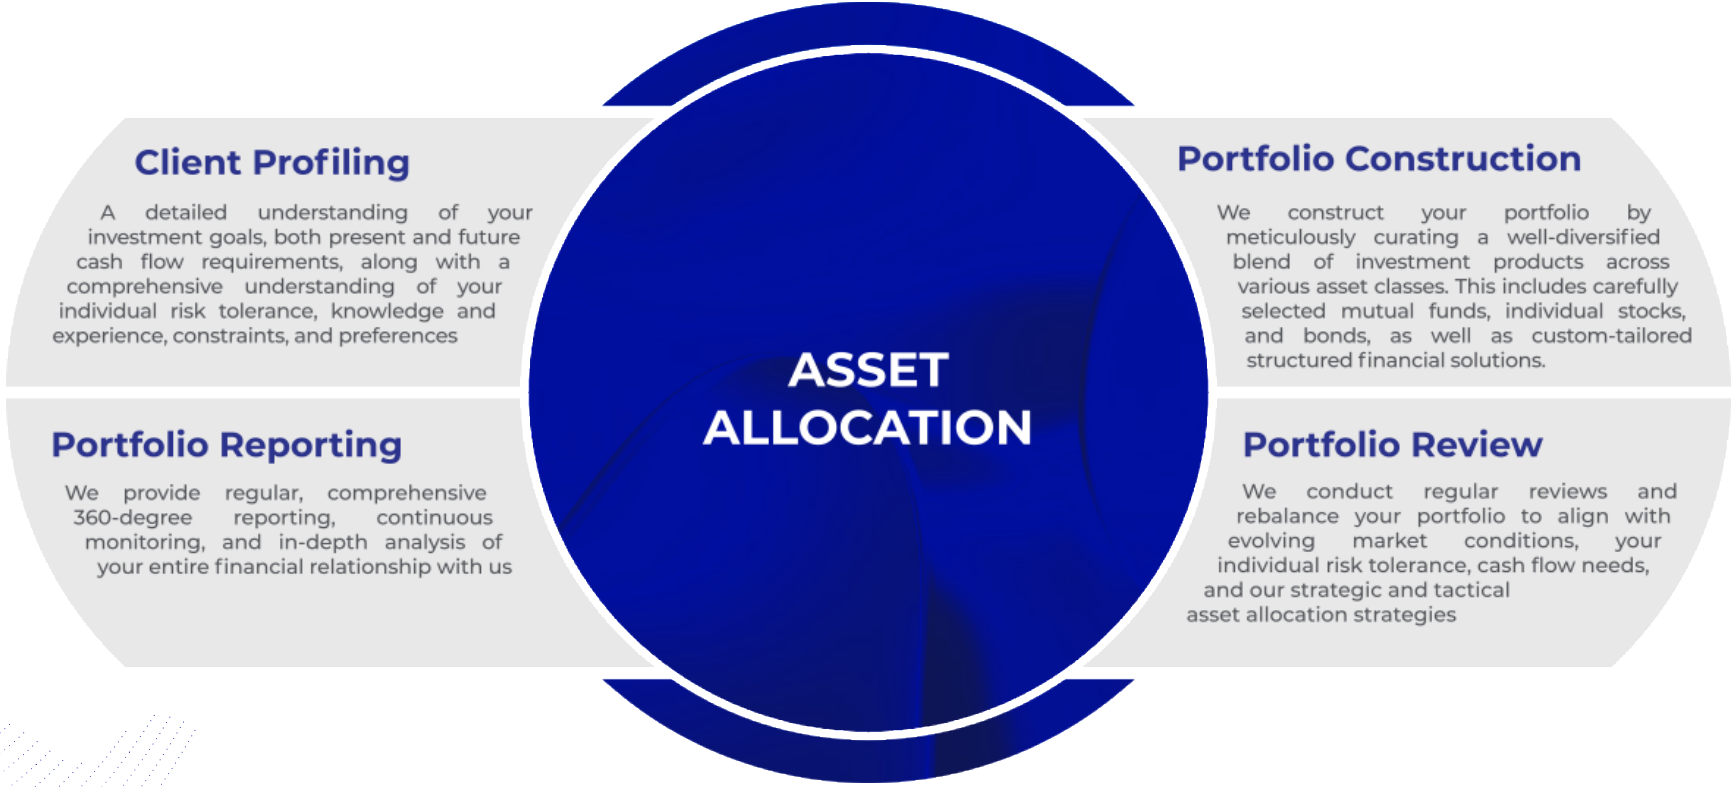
Client Profiling

A detailed understanding of your investment goals, both present and future cash flow requirements, along with a comprehensive understanding of your individual risk tolerance, knowledge and experience, constraints, and preferences

Portfolio Construction

We construct your portfolio by meticulously curating a well-diversified blend of investment products across various asset classes. This includes carefully selected mutual funds, individual stocks, and bonds, as well as custom-tailored structured financial solutions.

ASSET ALLOCATION

Portfolio Reporting

We provide regular, comprehensive 360-degree reporting, continuous monitoring, and in-depth analysis of your entire financial relationship with us

Portfolio Review

We conduct regular reviews and rebalance your portfolio to align with evolving market conditions, your individual risk tolerance, cash flow needs, and our strategic and tactical asset allocation strategies